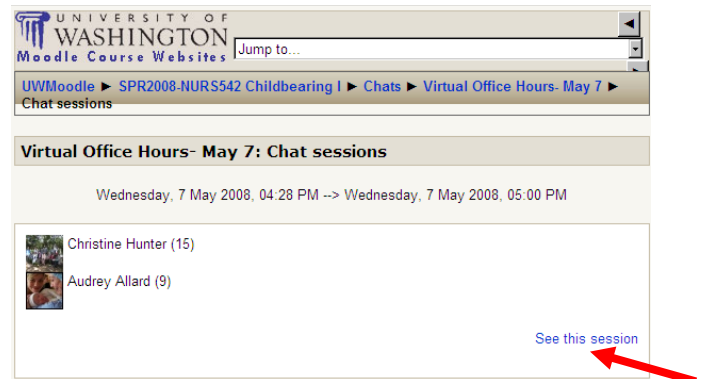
UNIVERSITY OF WASHINGTON
Moodle Course Websites

Jump to...

UWMoodle ► SPR2008-NURS542 Childbearing I ► Chats ► Virtual Office Hours- May 7 ► Chat sessions

Virtual Office Hours- May 7: Chat sessions

Wednesday, 7 May 2008, 04:28 PM --> Wednesday, 7 May 2008, 05:00 PM

Christine Hunter (15)

Audrey Allard (9)

See this session